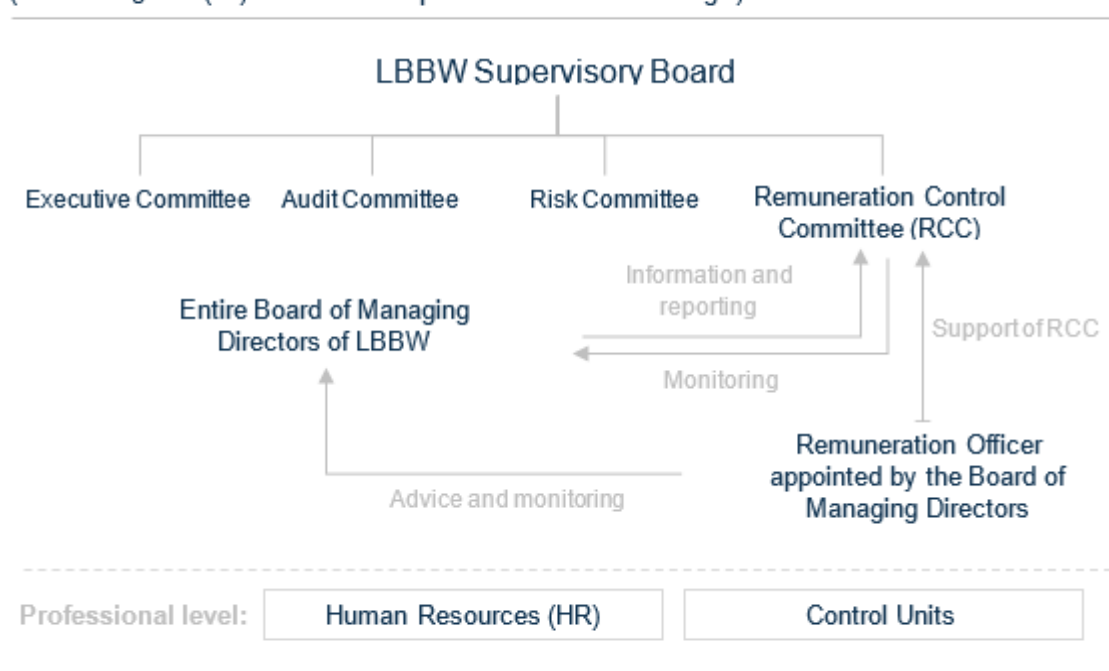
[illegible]

LBBW Supervisory Board

Executive Committee

Audit Committee

Risk Committee

Remuneration Control Committee (RCC)

Information and reporting

Entire Board of Managing Directors of LBBW

Support of RCC

Monitoring

Remuneration Officer appointed by the Board of Managing Directors

Advice and monitoring

Professional level:

Human Resources (HR)

Control Units